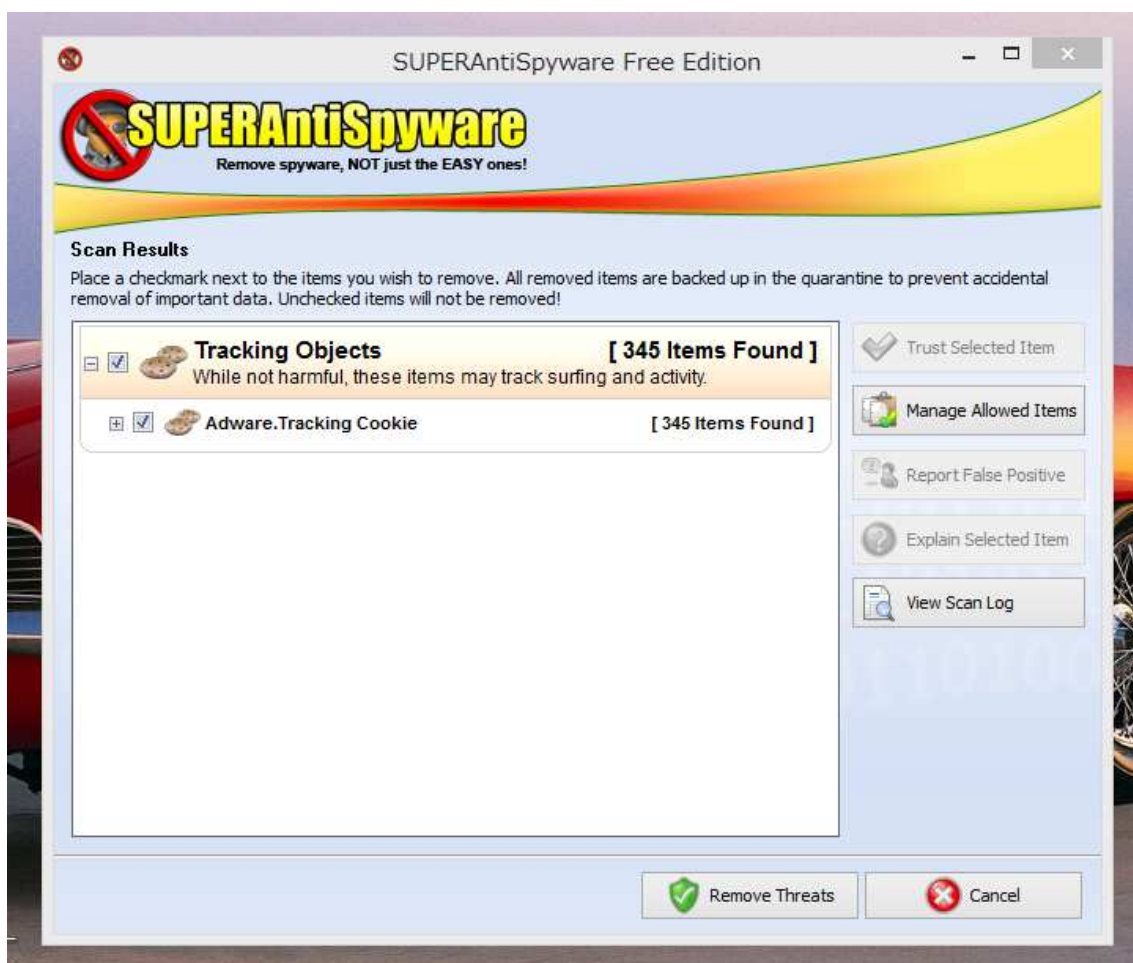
SUPERAntiSpyware Free Edition

SUPERAntiSpyware
Remove spyware, NOT just the EASY ones!

Scan Results
Place a checkmark next to the items you wish to remove. All removed items are backed up in the quarantine to prevent accidental removal of important data. Unchecked items will not be removed!

Tracking Objects [ 345 Items Found ]
While not harmful, these items may track surfing and activity.

Adware.Tracking Cookie [ 345 Items Found ]

Trust Selected Item
Manage Allowed Items
Report False Positive
Explain Selected Item
View Scan Log

Remove Threats
Cancel